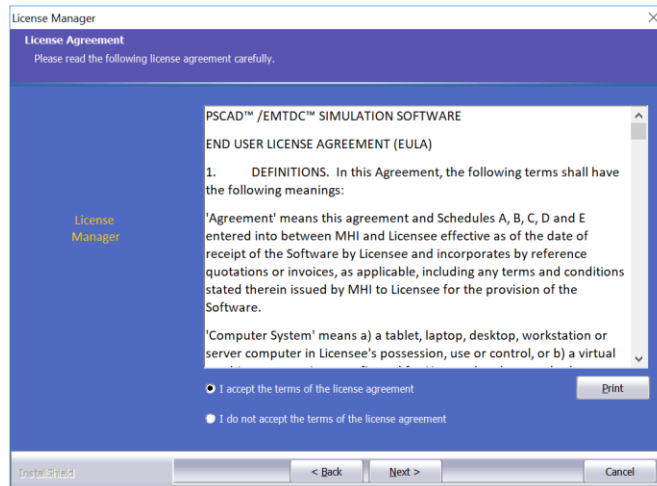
License Manager

License Agreement

Please read the following license agreement carefully.

License Manager

PSCAD™ /EMTDC™ SIMULATION SOFTWARE

END USER LICENSE AGREEMENT (EULA)

1. DEFINITIONS. In this Agreement, the following terms shall have the following meanings:

'Agreement' means this agreement and Schedules A, B, C, D and E entered into between MHI and Licensee effective as of the date of receipt of the Software by Licensee and incorporates by reference quotations or invoices, as applicable, including any terms and conditions stated therein issued by MHI to Licensee for the provision of the Software.

'Computer System' means a) a tablet, laptop, desktop, workstation or server computer in Licensee's possession, use or control, or b) a virtual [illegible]

I accept the terms of the license agreement

Print

I do not accept the terms of the license agreement

InstallShield

< Back

Next >

Cancel